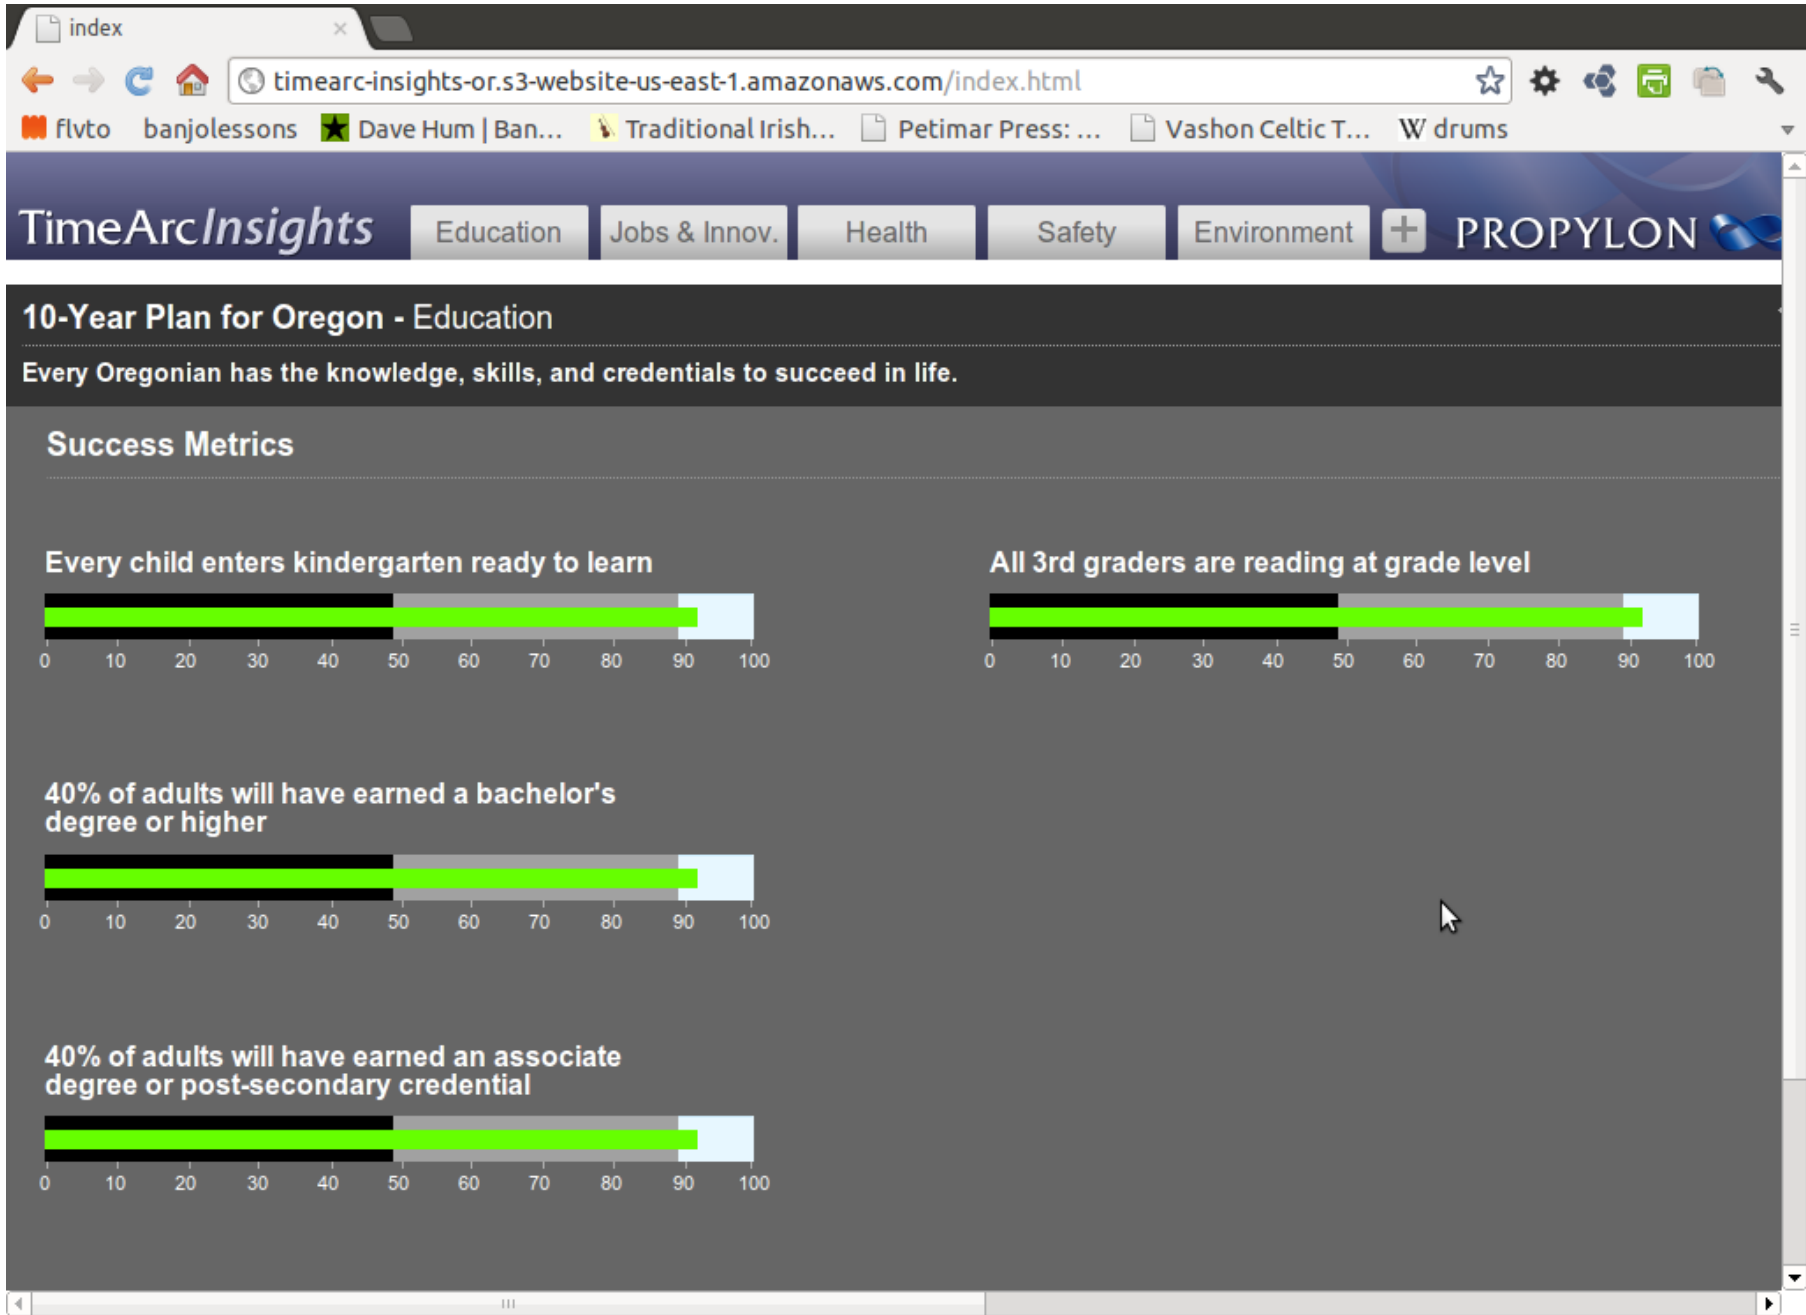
index

timearc-insights-or.s3-website-us-east-1.amazonaws.com/index.html

flvto banjolessons Dave Hum | Ban... Traditional Irish... Petimar Press: ... Vashon Celtic T... W drums

TimeArcInsights Education Jobs & Innov. Health Safety Environment + PROPYLON

10-Year Plan for Oregon - Education

Every Oregonian has the knowledge, skills, and credentials to succeed in life.

Success Metrics

Every child enters kindergarten ready to learn

0 10 20 30 40 50 60 70 80 90 100

All 3rd graders are reading at grade level

0 10 20 30 40 50 60 70 80 90 100

40% of adults will have earned a bachelor's degree or higher

0 10 20 30 40 50 60 70 80 90 100

40% of adults will have earned an associate degree or post-secondary credential

0 10 20 30 40 50 60 70 80 90 100